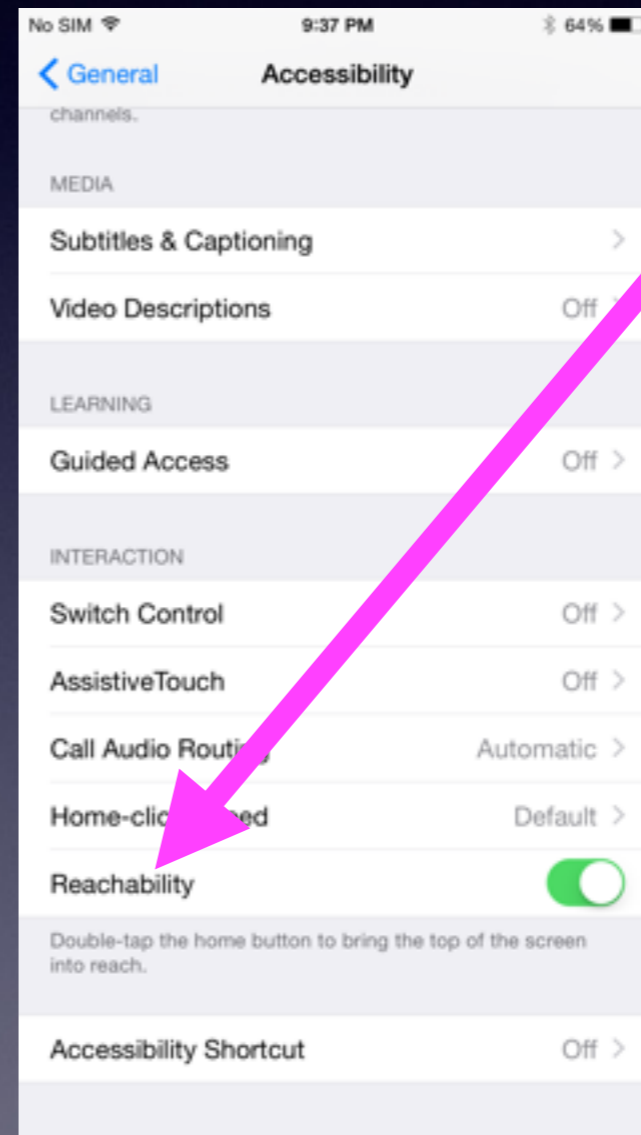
No SIM 9:37 PM 64%

General Accessibility

channels.

MEDIA

Subtitles & Captioning

Video Descriptions Off

LEARNING

Guided Access Off

INTERACTION

Switch Control Off

AssistiveTouch Off

Call Audio Routi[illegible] Automatic

Home-clic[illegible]ed Default

Reachability

Double-tap the home button to bring the top of the screen into reach.

Accessibility Shortcut Off